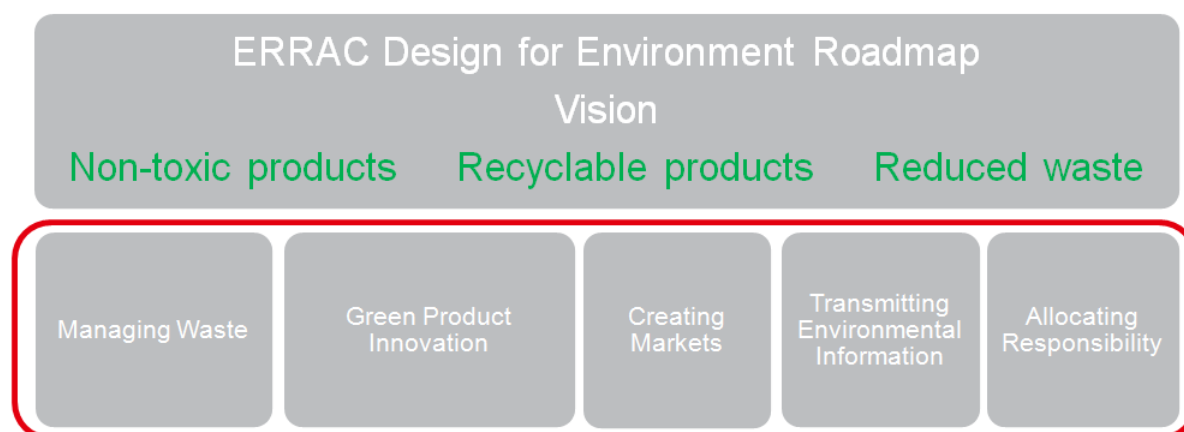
ERRAC Design for Environment Roadmap

Vision

Non-toxic products Recyclable products Reduced waste

Managing Waste

Green Product Innovation

Creating Markets

Transmitting Environmental Information

Allocating Responsibility